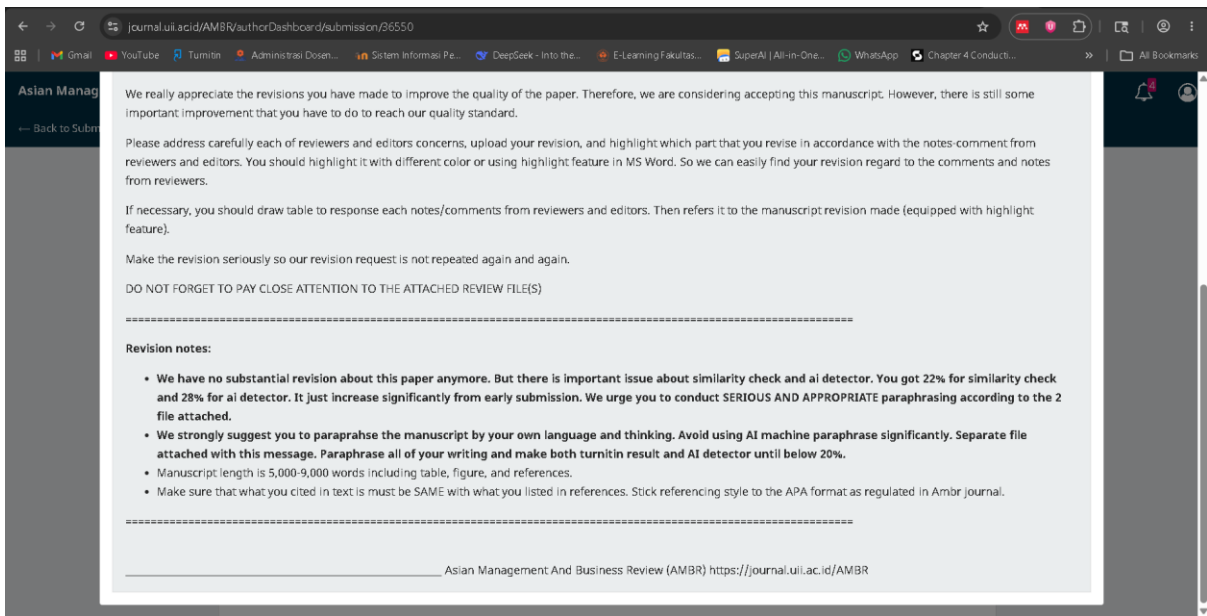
journal.uii.ac.id/AMBR/authorDashboard/submission/36550

Gmail YouTube Turnitin Administrasi Dosen... Sistem Informasi Pe... DeepSeek - Into the... E-Learning Fakultas... SuperAI | All-in-One... WhatsApp Chapter 4 Conducti... » All Bookmarks

Asian Manag

← Back to Subm

We really appreciate the revisions you have made to improve the quality of the paper. Therefore, we are considering accepting this manuscript. However, there is still some important improvement that you have to do to reach our quality standard.

Please address carefully each of reviewers and editors concerns, upload your revision, and highlight which part that you revise in accordance with the notes-comment from reviewers and editors. You should highlight it with different color or using highlight feature in MS Word. So we can easily find your revision regard to the comments and notes from reviewers.

If necessary, you should draw table to response each notes/comments from reviewers and editors. Then refers it to the manuscript revision made (equipped with highlight feature).

Make the revision seriously so our revision request is not repeated again and again.

DO NOT FORGET TO PAY CLOSE ATTENTION TO THE ATTACHED REVIEW FILE(S)

================================================================================================

Revision notes:

- We have no substantial revision about this paper anymore. But there is important issue about similarity check and ai detector. You got 22% for similarity check and 28% for ai detector. It just increase significantly from early submission. We urge you to conduct SERIOUS AND APPROPRIATE paraphrasing according to the 2 file attached.
- We strongly suggest you to paraprahse the manuscript by your own language and thinking. Avoid using AI machine paraphrase significantly. Separate file attached with this message. Paraphrase all of your writing and make both turnitin result and AI detector until below 20%.
- Manuscript length is 5,000-9,000 words including table, figure, and references.
- Make sure that what you cited in text is must be SAME with what you listed in references. Stick referencing style to the APA format as regulated in Ambr journal.

================================================================================================

________________________________ Asian Management And Business Review (AMBR) https://journal.uii.ac.id/AMBR